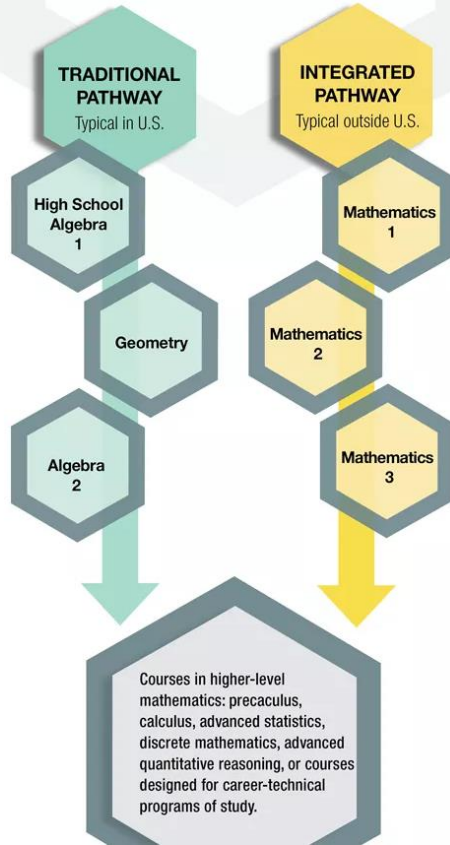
TRADITIONAL PATHWAY
Typical in U.S.

High School Algebra 1

Geometry

Algebra 2

INTEGRATED PATHWAY
Typical outside U.S.

Mathematics 1

Mathematics 2

Mathematics 3

Courses in higher-level mathematics: precaculus, calculus, advanced statistics, discrete mathematics, advanced quantitative reasoning, or courses designed for career-technical programs of study.